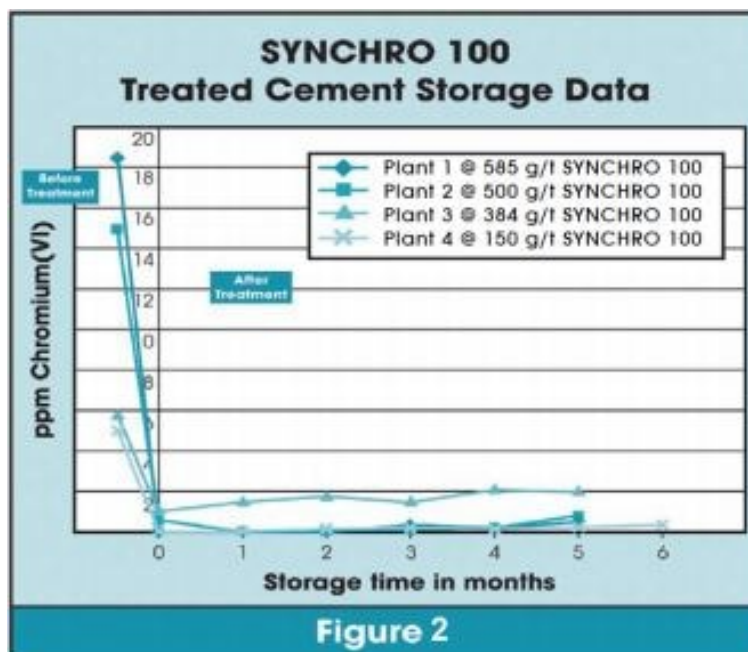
SYNCHRO 100
Treated Cement Storage Data

Before Treatment

After Treatment

Plant 1 @ 585 g/t SYNCHRO 100
Plant 2 @ 500 g/t SYNCHRO 100
Plant 3 @ 384 g/t SYNCHRO 100
Plant 4 @ 150 g/t SYNCHRO 100

ppm Chromium(VI)

20
18
16
14
12
10
8
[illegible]
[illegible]
2

0 1 2 3 4 5 6

Storage time in months

Figure 2